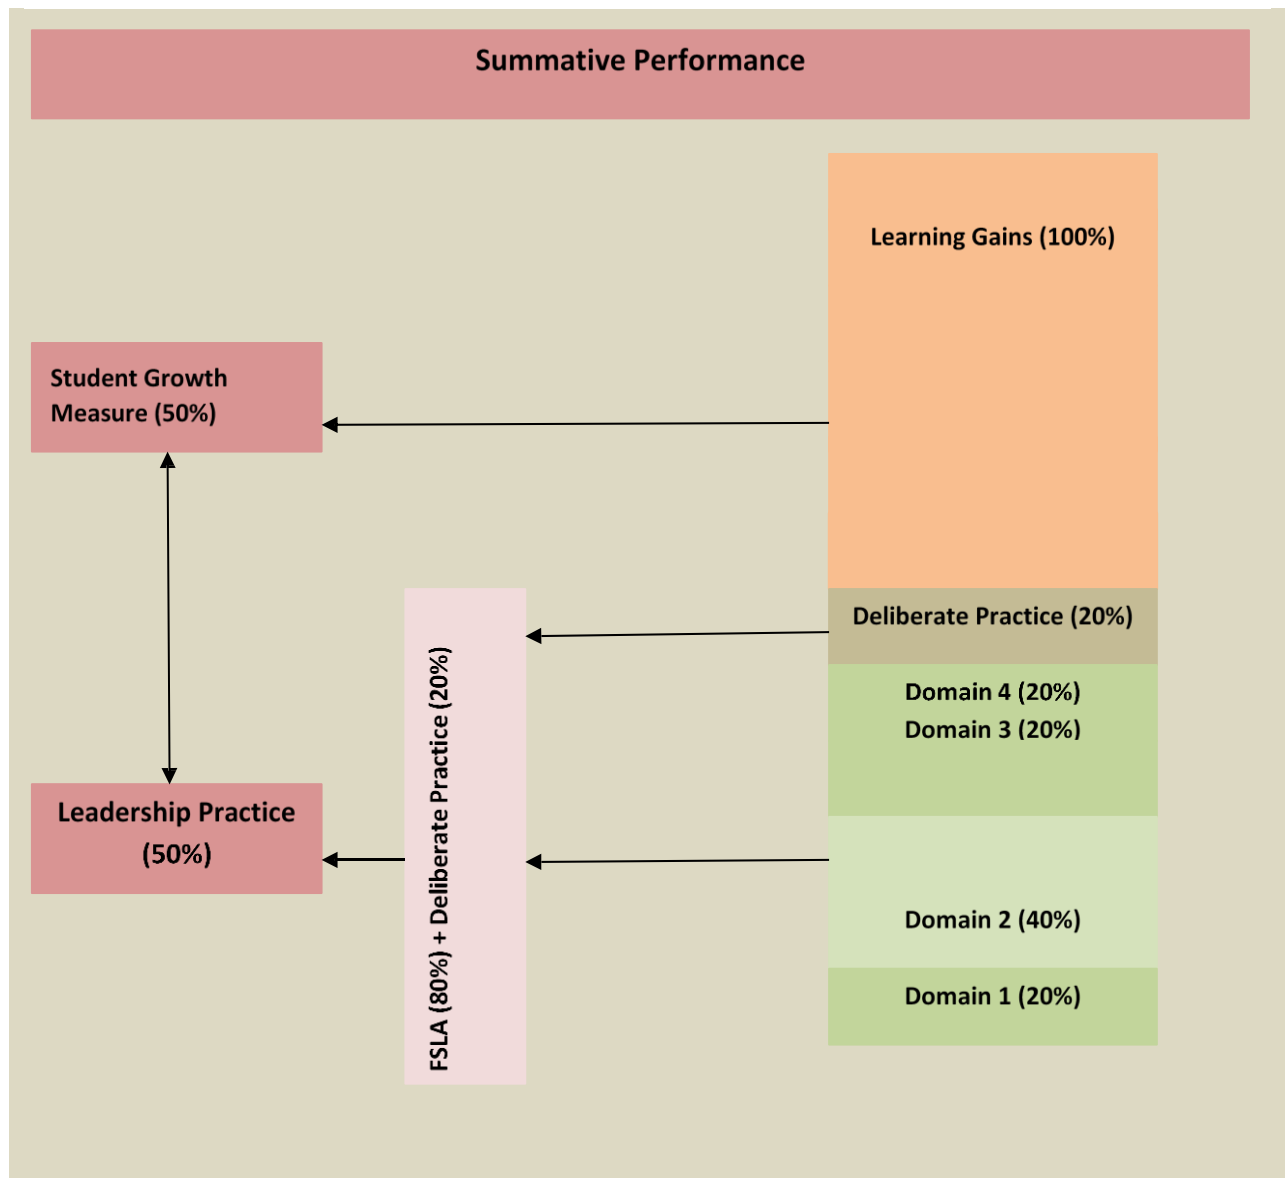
Summative Performance

Learning Gains (100%)

Student Growth Measure (50%)

Deliberate Practice (20%)

Domain 4 (20%)
Domain 3 (20%)

Leadership Practice (50%)

FSLA (80%) + Deliberate Practice (20%)

Domain 2 (40%)

Domain 1 (20%)